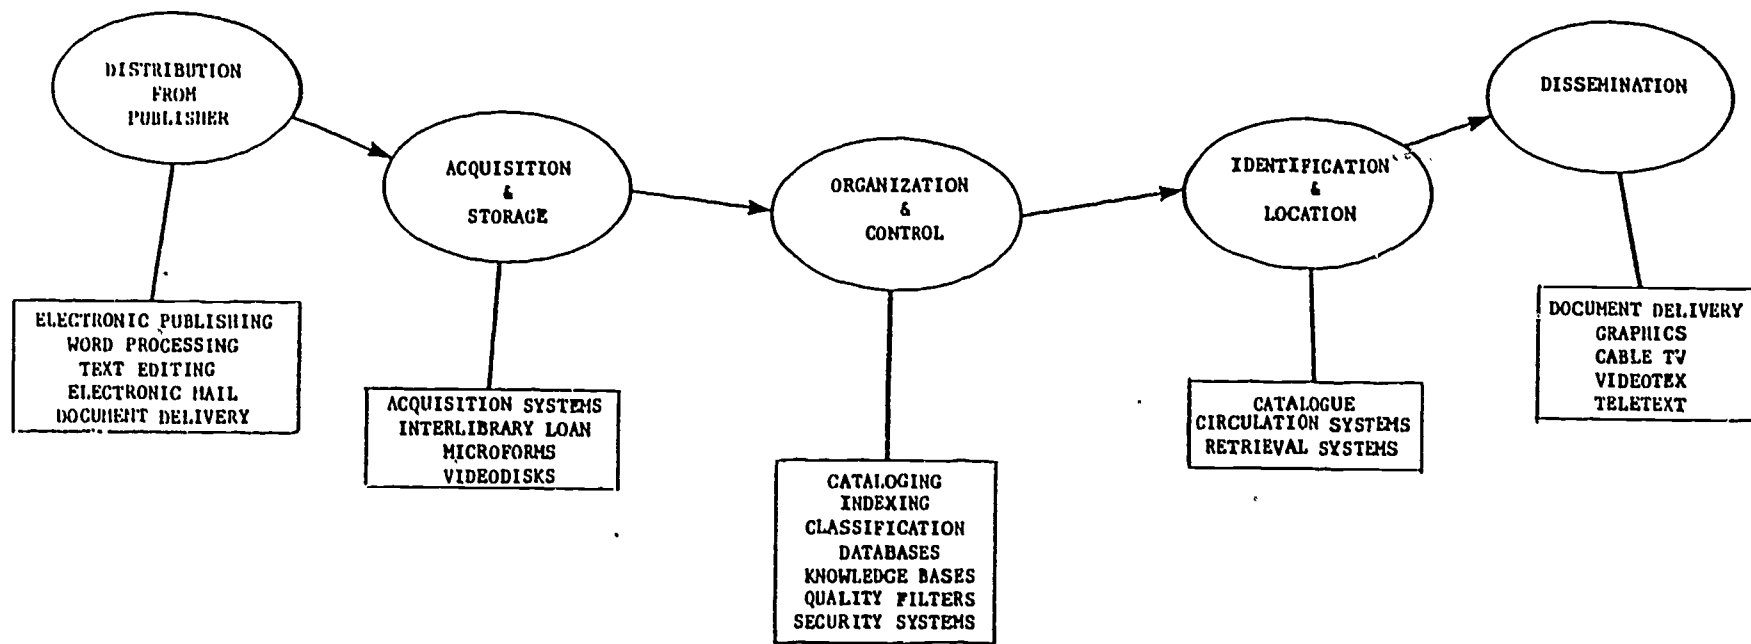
DISTRIBUTION FROM PUBLISHER

ELECTRONIC PUBLISHING
WORD PROCESSING
TEXT EDITING
ELECTRONIC MAIL
DOCUMENT DELIVERY

ACQUISITION & STORAGE

ACQUISITION SYSTEMS
INTERLIBRARY LOAN
MICROFORMS
VIDEODISKS

ORGANIZATION & CONTROL

CATALOGING
INDEXING
CLASSIFICATION
DATABASES
KNOWLEDGE BASES
QUALITY FILTERS
SECURITY SYSTEMS

IDENTIFICATION & LOCATION

CATALOGUE
CIRCULATION SYSTEMS
RETRIEVAL SYSTEMS

DISSEMINATION

DOCUMENT DELIVERY
GRAPHICS
CABLE TV
VIDEOTEX
TELETEXT